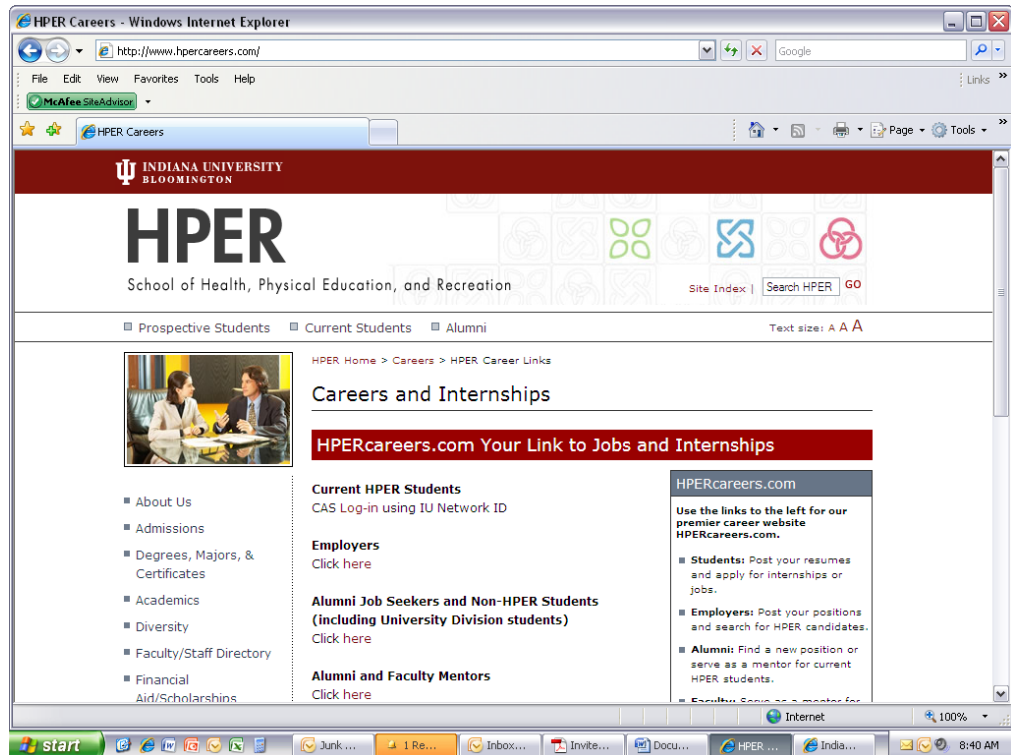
HPER Careers - Windows Internet Explorer

http://www.hpercareers.com/

Google

File Edit View Favorites Tools Help

Links

McAfee SiteAdvisor

HPER Careers

Page Tools

INDIANA UNIVERSITY BLOOMINGTON

HPER

School of Health, Physical Education, and Recreation

Site Index | Search HPER GO

Prospective Students Current Students Alumni

Text size: A A A

HPER Home > Careers > HPER Career Links

Careers and Internships

HPERcareers.com Your Link to Jobs and Internships

About Us
Admissions
Degrees, Majors, & Certificates
Academics
Diversity
Faculty/Staff Directory
Financial Aid/Scholarships

Current HPER Students
CAS Log-in using IU Network ID

Employers
Click here

Alumni Job Seekers and Non-HPER Students (including University Division students)
Click here

Alumni and Faculty Mentors
Click here

HPERcareers.com

Use the links to the left for our premier career website HPERcareers.com.

Students: Post your resumes and apply for internships or jobs.

Employers: Post your positions and search for HPER candidates.

Alumni: Find a new position or serve as a mentor for current HPER students.

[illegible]

Internet

100%

start

Junk ...

1 Re...

Inbox...

Invite...

Docu...

HPER ...

India...

8:40 AM